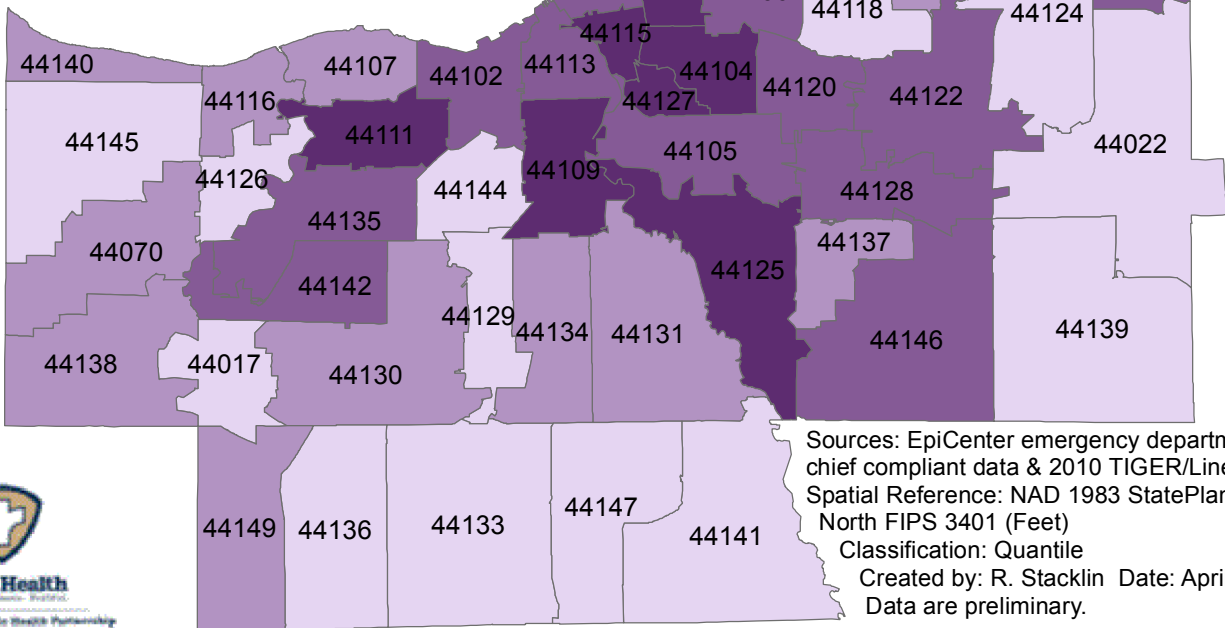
44118
44124
44115
44140
44107
44113
44104
44102
44120
44122
44116
44127
44111
44145
44022
44105
44109
44126
44144
44128
44135
44137
44070
44125
44142
44129
44134
44131
44139
44146
44138
44017
44130
Sources: EpiCenter emergency departm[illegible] chief compliant data & 2010 TIGER/Line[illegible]
Spatial Reference: NAD 1983 StatePlan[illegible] North FIPS 3401 (Feet)
Classification: Quantile
Created by: R. Stacklin Date: Apri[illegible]
Data are preliminary.
44147
44149
44136
44133
44141
Health